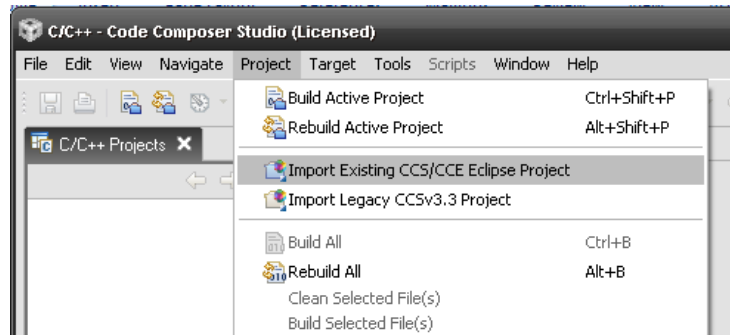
C/C++ - Code Composer Studio (Licensed)

File Edit View Navigate Project Target Tools Scripts Window Help

C/C++ Projects

Build Active Project Ctrl+Shift+P
Rebuild Active Project Alt+Shift+P
Import Existing CCS/CCE Eclipse Project
Import Legacy CCSv3.3 Project
Build All Ctrl+B
Rebuild All Alt+B
Clean Selected File(s)
Build Selected File(s)